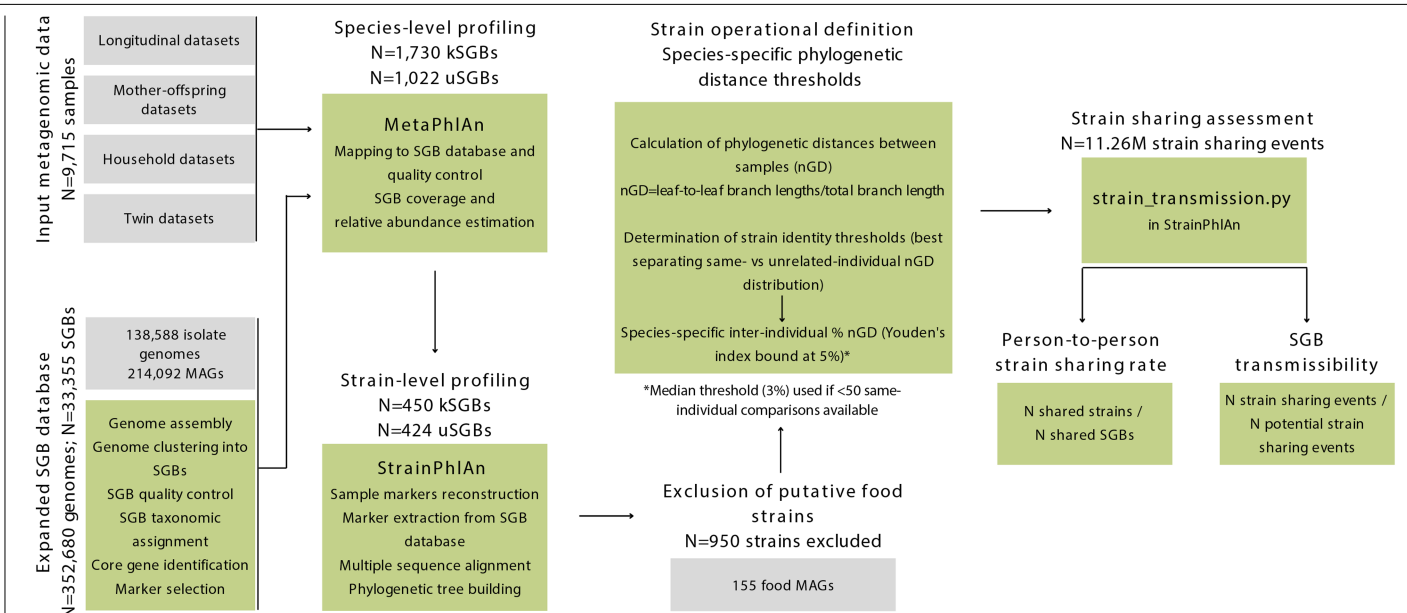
Input metagenomic data
N=9,715 samples

Longitudinal datasets

Mother-offspring datasets

Household datasets

Twin datasets

Expanded SGB database
N=352,680 genomes; N=33,355 SGBs

138,588 isolate genomes
214,092 MAGs

Genome assembly
Genome clustering into SGBs
SGB quality control
SGB taxonomic assignment
Core gene identification
Marker selection

Species-level profiling
N=1,730 kSGBs
N=1,022 uSGBs

MetaPhlAn
Mapping to SGB database and quality control
SGB coverage and relative abundance estimation

Strain-level profiling
N=450 kSGBs
N=424 uSGBs

StrainPhlAn
Sample markers reconstruction
Marker extraction from SGB database
Multiple sequence alignment
Phylogenetic tree building

Strain operational definition
Species-specific phylogenetic distance thresholds

Calculation of phylogenetic distances between samples (nGD)
nGD=leaf-to-leaf branch lengths/total branch length

Determination of strain identity thresholds (best separating same- vs unrelated-individual nGD distribution)

Species-specific inter-individual % nGD (Youden's index bound at 5%)*

*Median threshold (3%) used if <50 same-individual comparisons available

Exclusion of putative food strains
N=950 strains excluded

155 food MAGs

Strain sharing assessment
N=11.26M strain sharing events

strain_transmission.py
in StrainPhlAn

Person-to-person strain sharing rate

N shared strains / N shared SGBs

SGB transmissibility

N strain sharing events / N potential strain sharing events